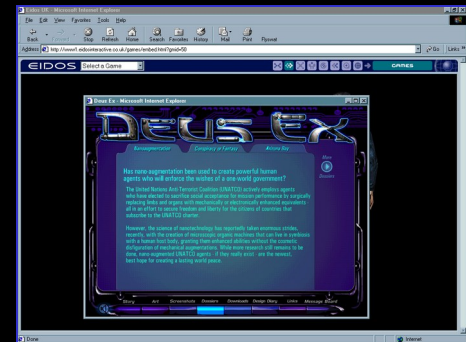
Eidos UK - Microsoft Internet Explorer

File Edit View Favorites Tools Help

Back Forward Stop Refresh Home Search Favorites History Mail Print Flyswat

Address http://www1.eidosinteractive.co.uk/games/embed.html?gmid=58

Go Links

EIDOS Select a Game

GAMES

Deus Ex - Microsoft Internet Explorer

DEUS EX

Nanoaugmentation Conspiracy or Fantasy Mission Key

Has nano-augmentation been used to create powerful human agents who will enforce the wishes of a one-world government?

The United Nations Anti-Terrorist Coalition (UNATCO) actively employs agents who have elected to sacrifice social acceptance for greater performance by surgically replacing limbs and organs with mechanically or electronically enhanced equivalents - all in an effort to secure freedom and liberty for the citizens of countries that subscribe to the UNATCO charter.

However, the science of nanotechnology has reportedly taken enormous strides, recently, with the creation of microscopic organic machines that can live in symbiosis with a human host body, granting them enhanced abilities without the cosmetic disfiguration of mechanical augmentations. While more research still remains to be done, nano-augmented UNATCO agents - if they really exist - are the newest, best hope for creating a lasting world peace.

More Dossiers

Story Art Screenshots Dossiers Downloads Design Diary Links Message Board

Done

Internet